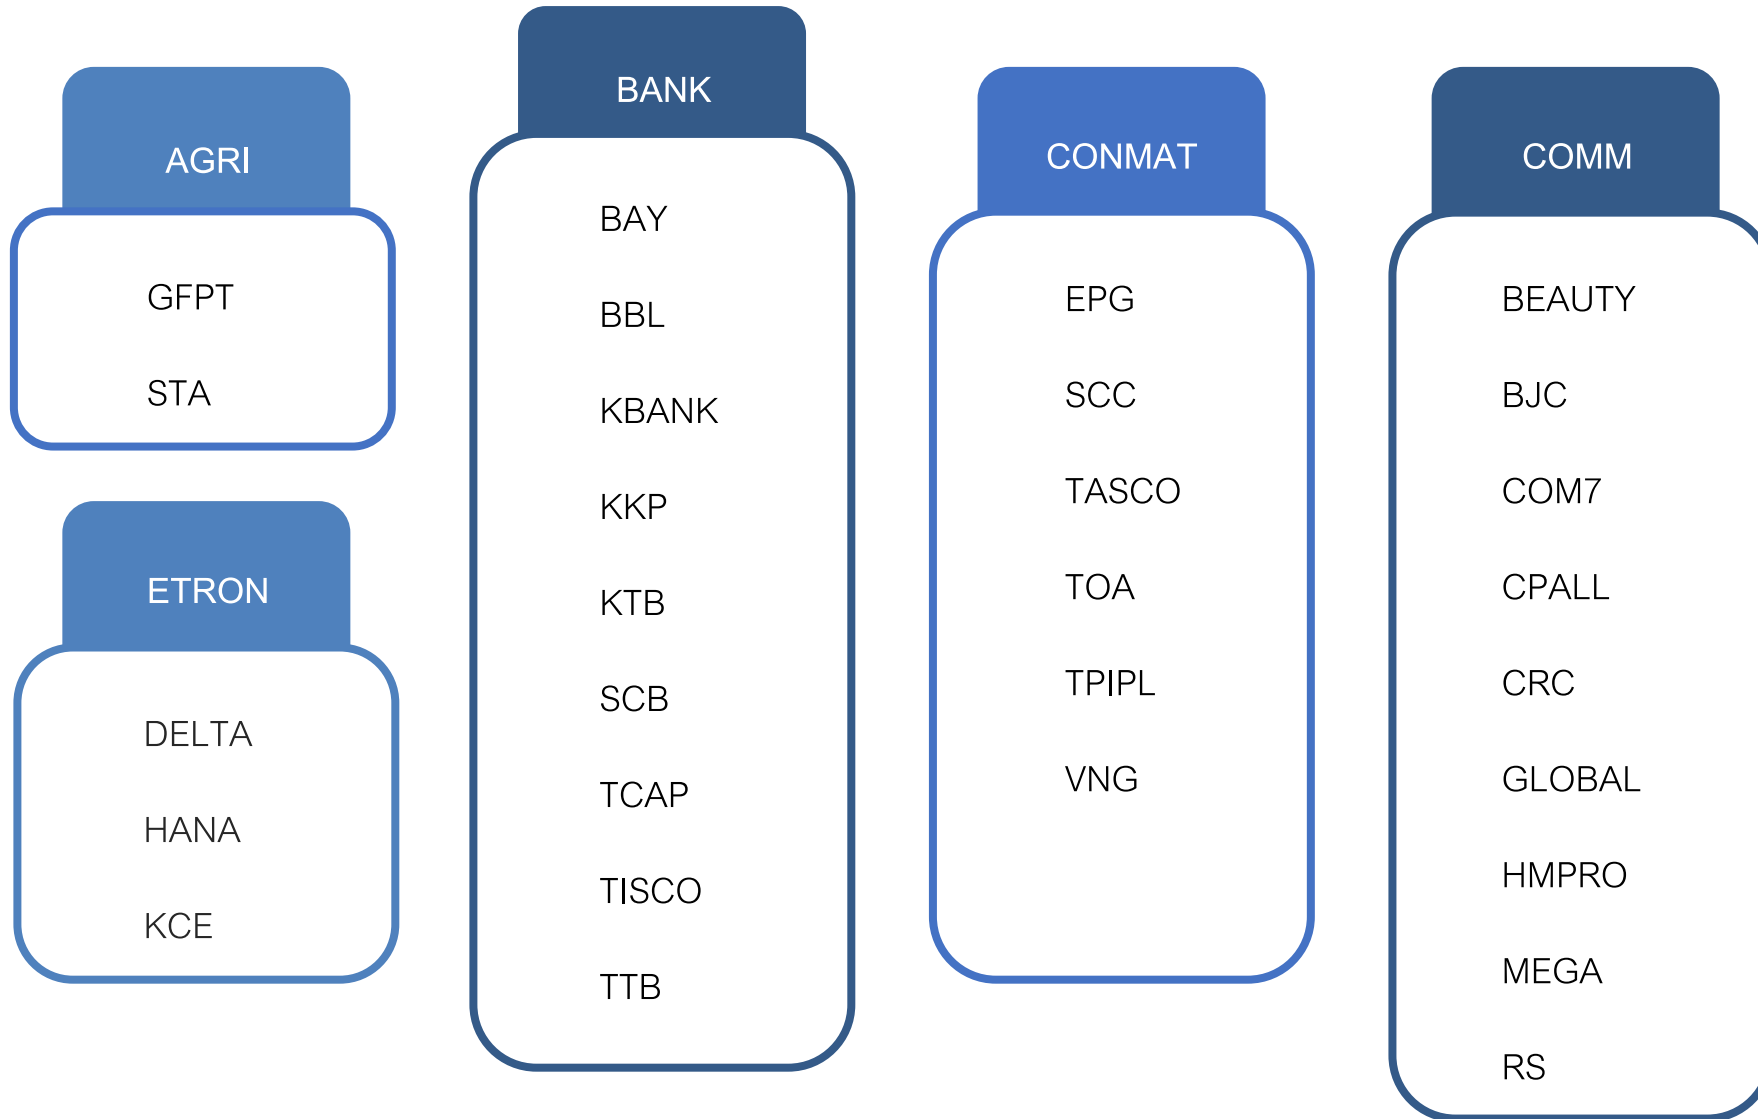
AGRI

GFPT

STA

ETRON

DELTA

HANA

KCE

BANK

BAY

BBL

KBANK

KKP

KTB

SCB

TCAP

TISCO

TTB

CONMAT

EPG

SCC

TASCO

TOA

TPIPL

VNG

COMM

BEAUTY

BJC

COM7

CPALL

CRC

GLOBAL

HMPRO

MEGA

RS